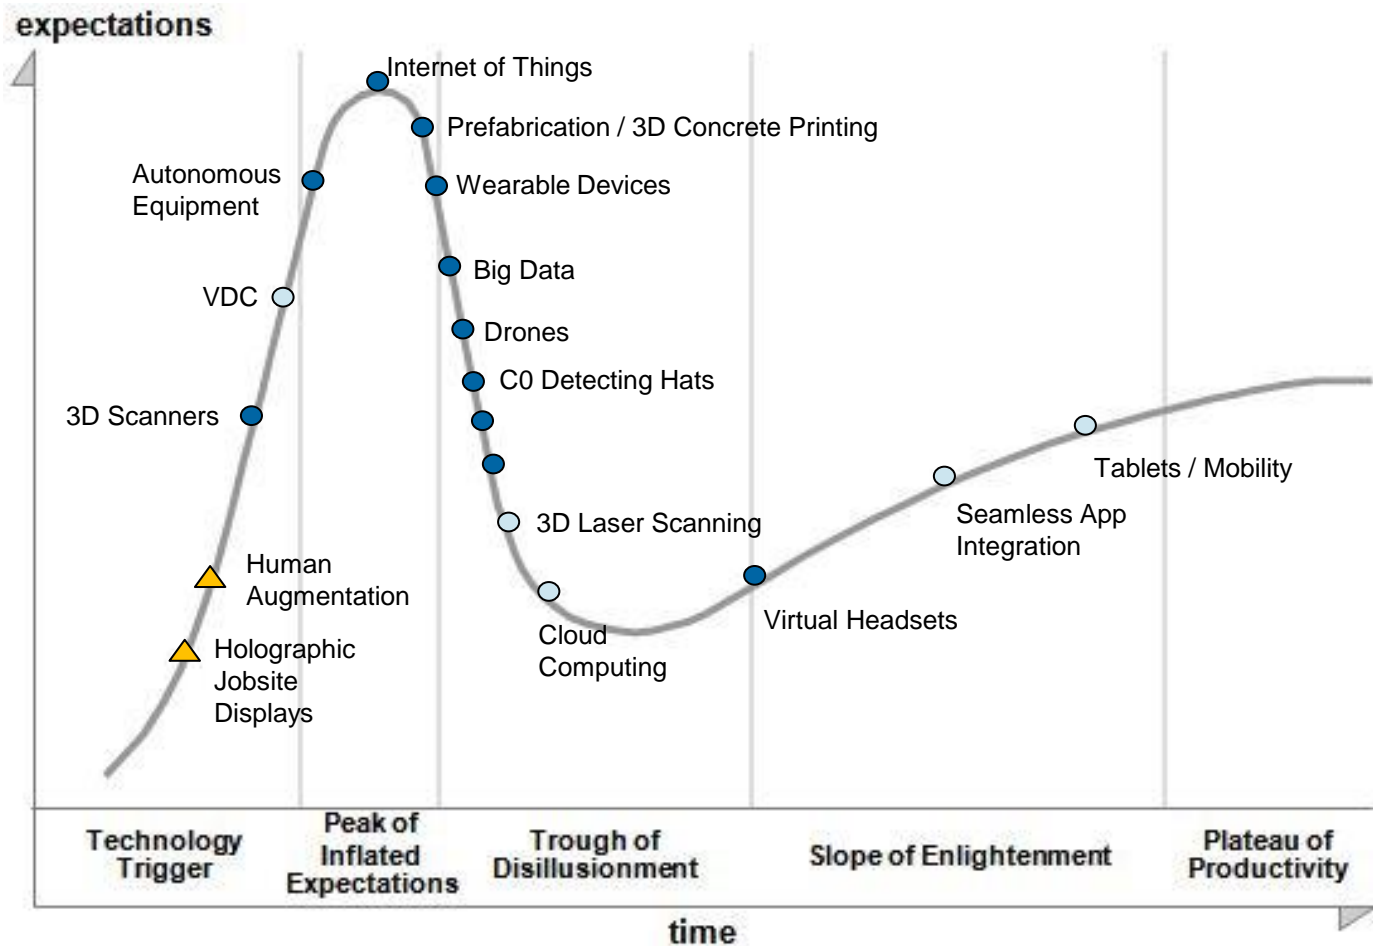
expectations

Internet of Things
Prefabrication / 3D Concrete Printing
Autonomous Equipment
Wearable Devices
Big Data
VDC
Drones
C0 Detecting Hats
3D Scanners
Tablets / Mobility
Seamless App Integration
3D Laser Scanning
Human Augmentation
Virtual Headsets
Holographic Jobsite Displays
Cloud Computing

Technology Trigger
Peak of Inflated Expectations
Trough of Disillusionment
Slope of Enlightenment
Plateau of Productivity

time